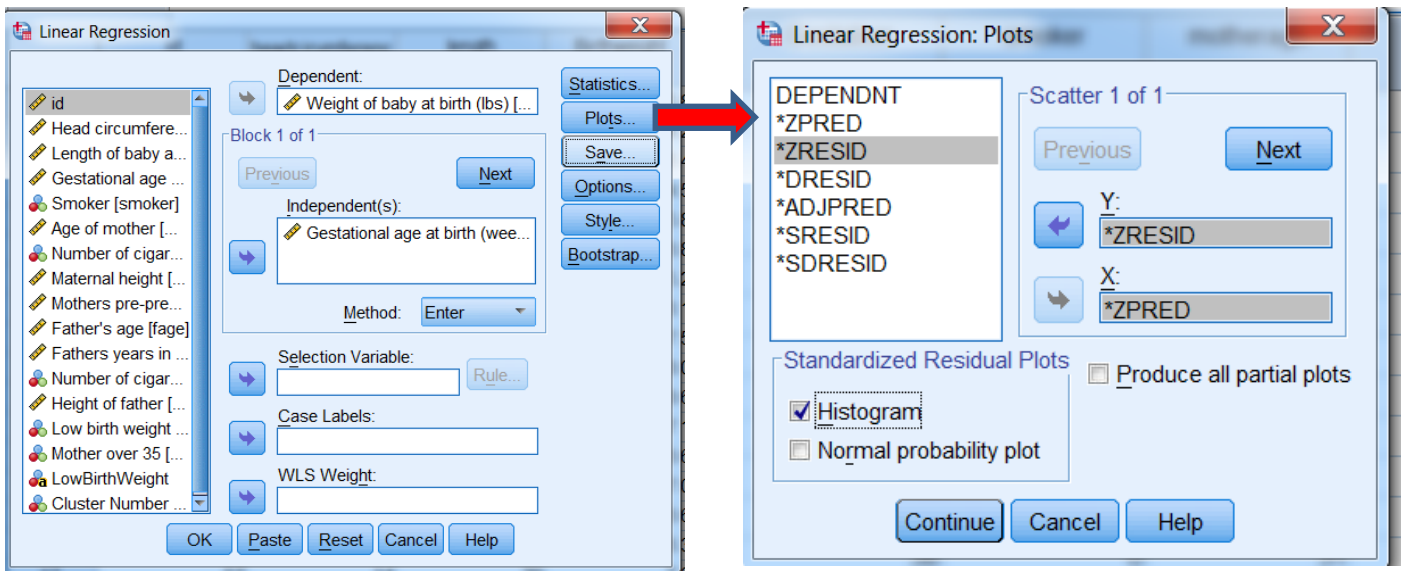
Linear Regression

id
Head circumfere...
Length of baby a...
Gestational age ...
Smoker [smoker]
Age of mother [...
Number of cigar...
Maternal height [...
Mothers pre-pre...
Father's age [fage]
Fathers years in ...
Number of cigar...
Height of father [...
Low birth weight ...
Mother over 35 [...
LowBirthWeight
Cluster Number ...

Dependent:
Weight of baby at birth (lbs) [...

Block 1 of 1
Previous
Next
Independent(s):
Gestational age at birth (wee...
Method: Enter

Selection Variable:
Rule...
Case Labels:
WLS Weight:

Statistics...
Plots...
Save...
Options...
Style...
Bootstrap...

OK
Paste
Reset
Cancel
Help

Linear Regression: Plots

DEPENDNT
*ZPRED
*ZRESID
*DRESID
*ADJPRED
*SRESID
*SDRESID

Scatter 1 of 1
Previous
Next
Y:
*ZRESID
X:
*ZPRED

Standardized Residual Plots
Histogram
Normal probability plot

Produce all partial plots

Continue
Cancel
Help